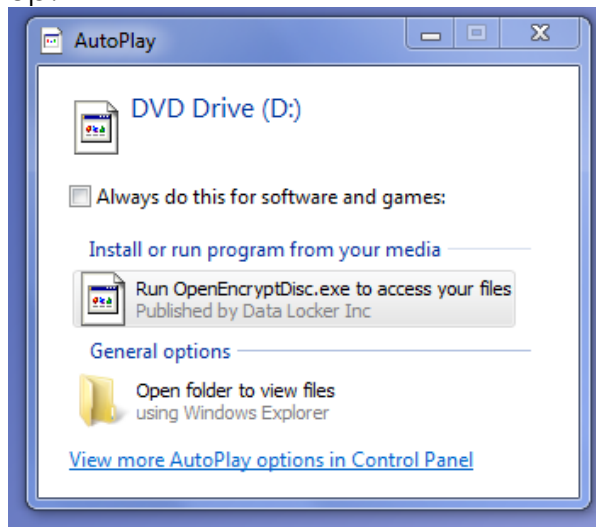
AutoPlay

DVD Drive (D:)

Always do this for software and games:

Install or run program from your media

Run OpenEncryptDisc.exe to access your files
Published by Data Locker Inc

General options

Open folder to view files
using Windows Explorer

View more AutoPlay options in Control Panel